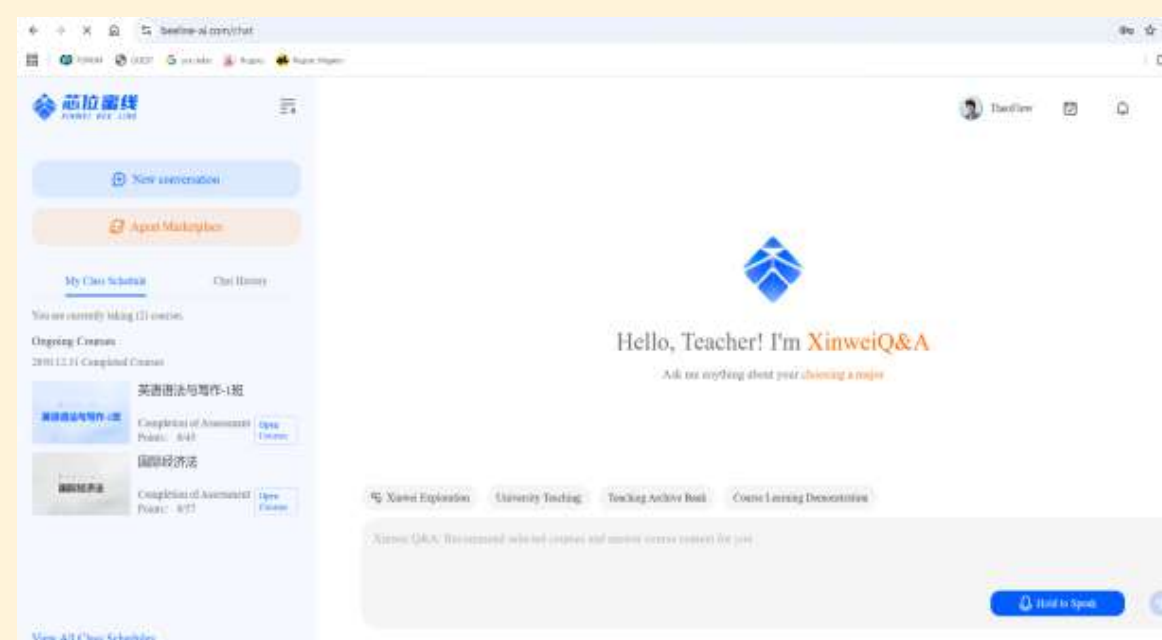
beeline-ai.com/chat

芯位蜜线
XINWEI BEE LINE

New conversation

Agent Marketplace

My Class Schedule

Chat History

You are currently taking (2) courses.

Ongoing Courses

2050.12.31 Completed Courses

英语语法与写作-1班

英语语法与写作-1班

Completion of Assessment Points: 0/45

Open Courses

国际经济法

国际经济法

Completion of Assessment Points: 0/57

Open Courses

View All Class Schedules

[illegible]

Hello, Teacher! I'm XinweiQ&A

Ask me anything about your choosing a major

Xinwei Exploration

University Teaching

Teaching Archive Book

Course Learning Demonstration

Xinwei Q&A: Recommend selected courses and answer course content for you

Hold to Speak